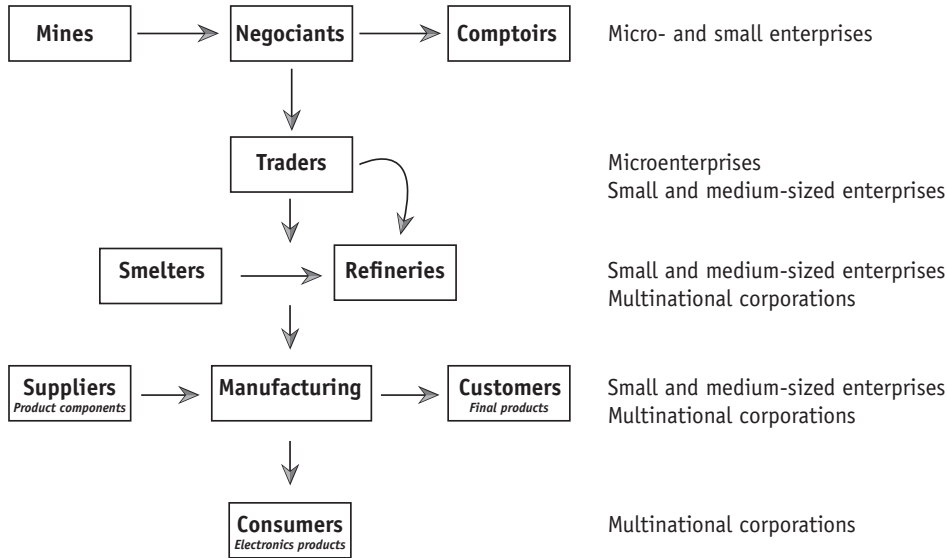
Mines

Negociants

Comptoirs

Micro- and small enterprises

Traders

Microenterprises
Small and medium-sized enterprises

Smelters

Refineries

Small and medium-sized enterprises
Multinational corporations

Suppliers
Product components

Manufacturing

Customers
Final products

Small and medium-sized enterprises
Multinational corporations

Consumers
Electronics products

Multinational corporations